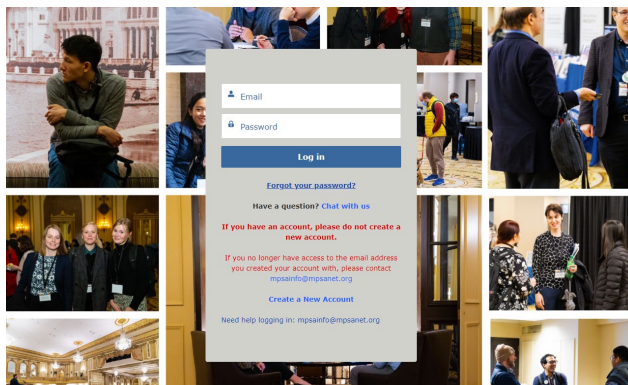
Email

Password

Log in

Forgot your password?

Have a question? Chat with us

If you have an account, please do not create a new account.

If you no longer have access to the email address you created your account with, please contact mpsainfo@mpsanet.org

Create a New Account

Need help logging in: mpsainfo@mpsanet.org